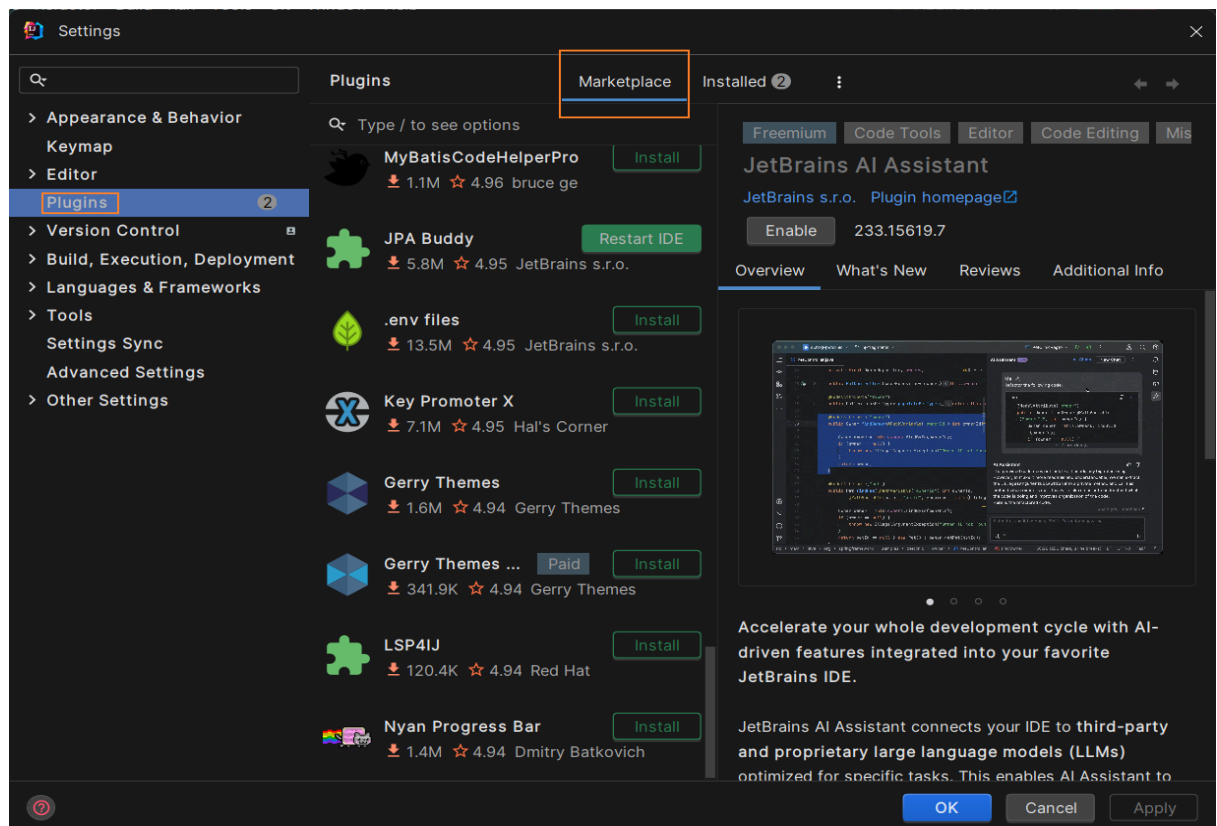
Settings

> Appearance & Behavior
Keymap
> Editor
Plugins 2
> Version Control
> Build, Execution, Deployment
> Languages & Frameworks
> Tools
Settings Sync
Advanced Settings
> Other Settings

Plugins
Marketplace
Installed 2

Type / to see options

MyBatisCodeHelperPro
Install
1.1M 4.96 bruce ge

JPA Buddy
Restart IDE
5.8M 4.95 JetBrains s.r.o.

.env files
Install
13.5M 4.95 JetBrains s.r.o.

Key Promoter X
Install
7.1M 4.95 Hal's Corner

Gerry Themes
Install
1.6M 4.94 Gerry Themes

Gerry Themes ...
Paid
Install
341.9K 4.94 Gerry Themes

LSP4IJ
Install
120.4K 4.94 Red Hat

Nyan Progress Bar
Install
1.4M 4.94 Dmitry Batkovich

Freemium Code Tools Editor Code Editing Mis

JetBrains AI Assistant
JetBrains s.r.o. Plugin homepage
Enable 233.15619.7

Overview What's New Reviews Additional Info

Accelerate your whole development cycle with AI-driven features integrated into your favorite JetBrains IDE.

JetBrains AI Assistant connects your IDE to third-party and proprietary large language models (LLMs) optimized for specific tasks. This enables AI Assistant to

OK Cancel Apply